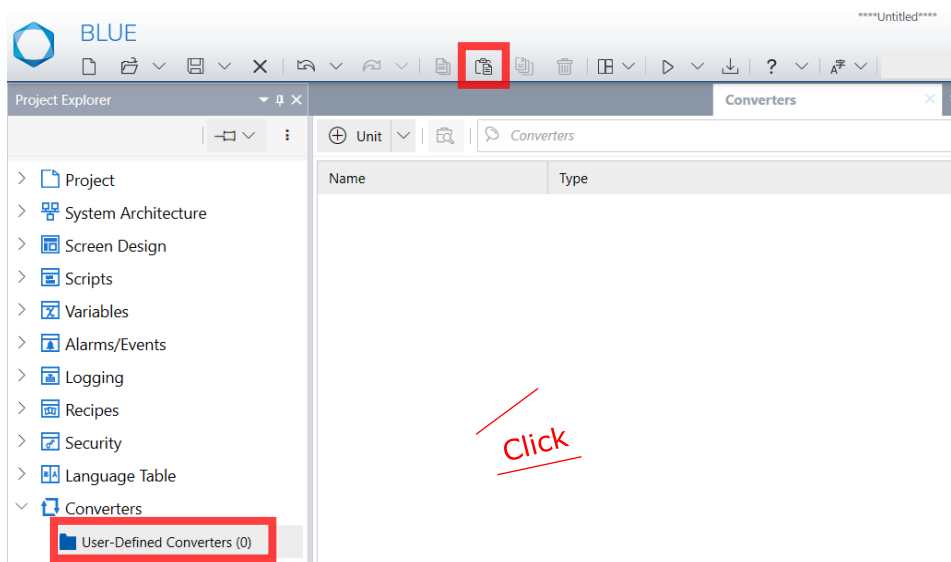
BLUE

****Untitled****

Project Explorer

Converters

Unit

Converters

| Name | Type |
|---|---|

Project
System Architecture
Screen Design
Scripts
Variables
Alarms/Events
Logging
Recipes
Security
Language Table
Converters
User-Defined Converters (0)

Click